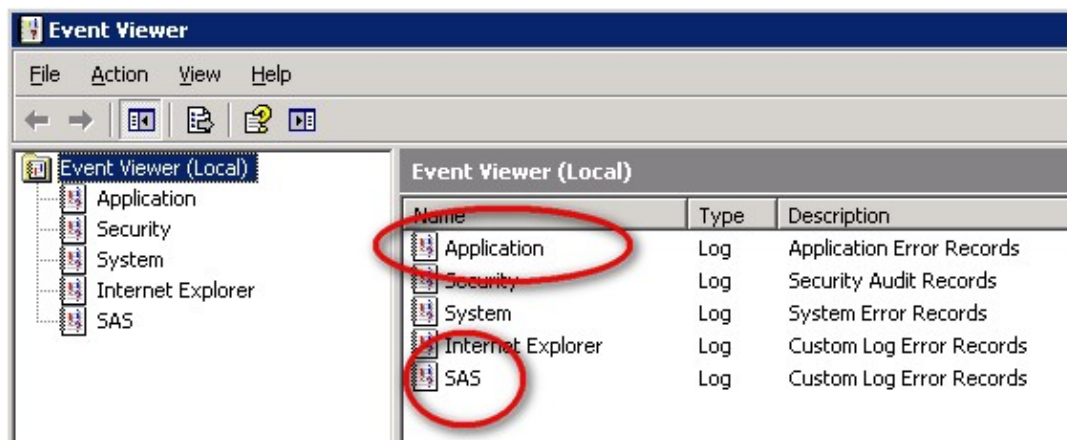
Event Viewer

File Action View Help

Event Viewer (Local)
Application
Security
System
Internet Explorer
SAS

Event Viewer (Local)

| Name | Type | Description |
|---|---|---|
| Application | Log | Application Error Records |
| Security | Log | Security Audit Records |
| System | Log | System Error Records |
| Internet Explorer | Log | Custom Log Error Records |
| SAS | Log | Custom Log Error Records |